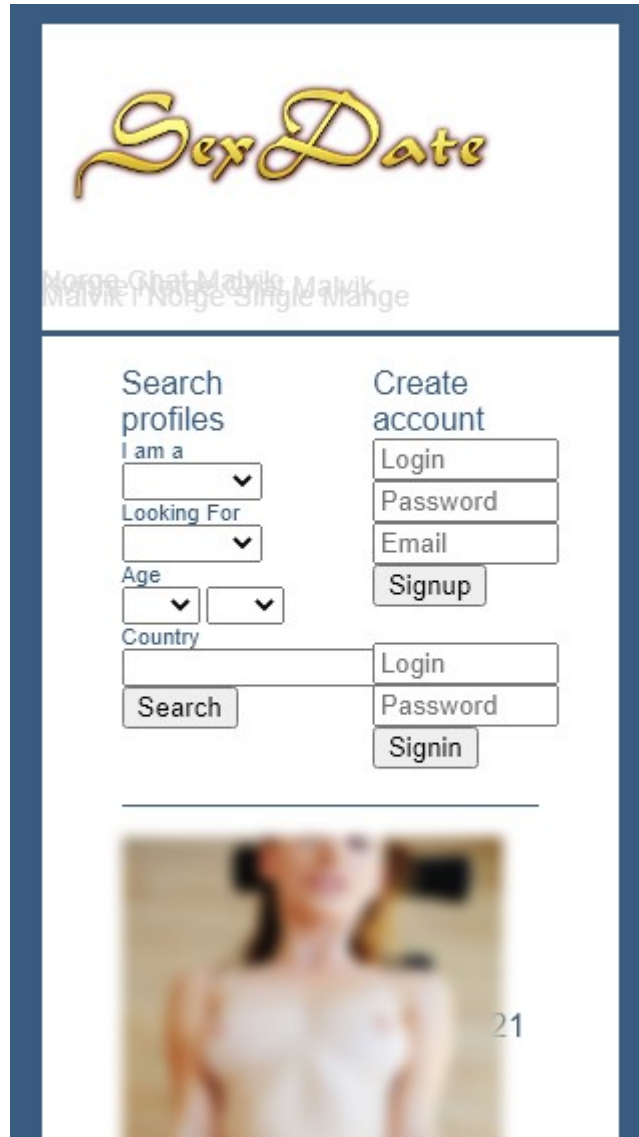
SexDate

Norge Chat Malvik Norge Dating Malvik
Malvik i Norge Single Mange

Search profiles
I am a
Looking For
Age
Country
Search

Create account
Login
Password
Email
Signup

Login
Password
Signin

21